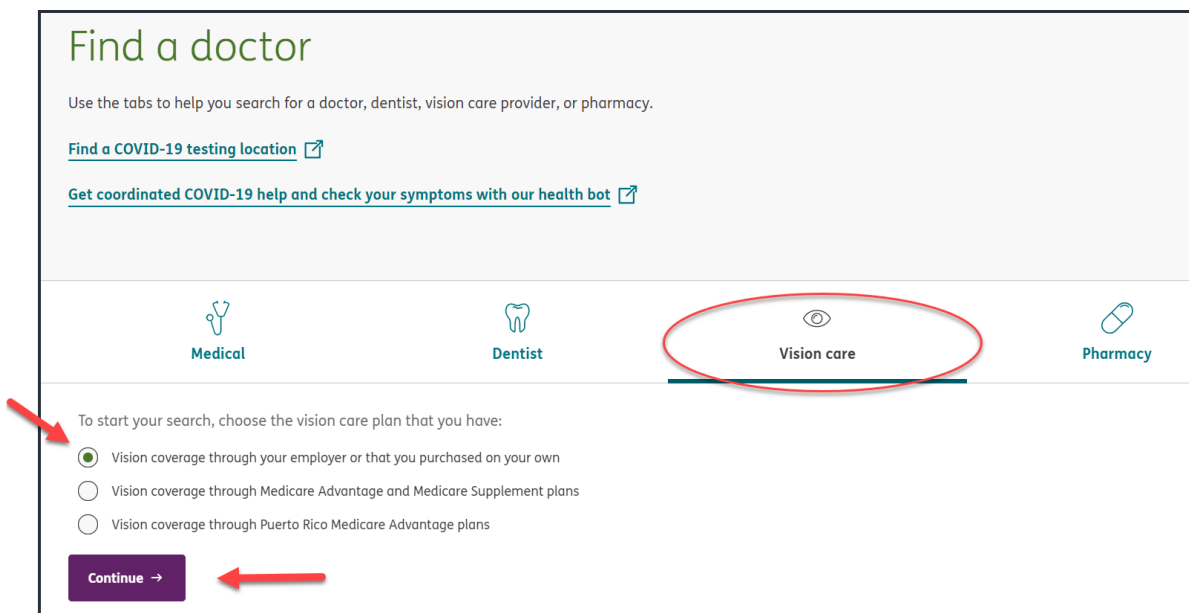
Find a doctor

Use the tabs to help you search for a doctor, dentist, vision care provider, or pharmacy.

Find a COVID-19 testing location

Get coordinated COVID-19 help and check your symptoms with our health bot

Medical

Dentist

Vision care

Pharmacy

To start your search, choose the vision care plan that you have:

Vision coverage through your employer or that you purchased on your own

Vision coverage through Medicare Advantage and Medicare Supplement plans

Vision coverage through Puerto Rico Medicare Advantage plans

Continue →